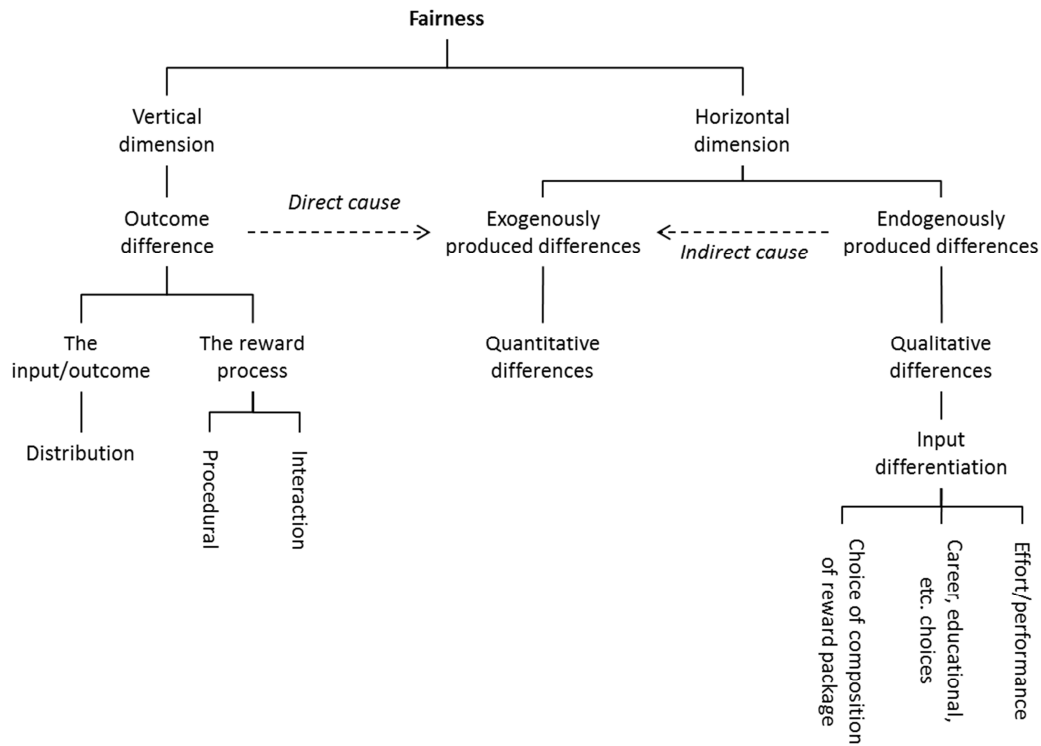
Fairness

Vertical dimension

Horizontal dimension

Outcome difference

Direct cause

Exogenously produced differences

Indirect cause

Endogenously produced differences

The input/outcome

The reward process

Quantitative differences

Qualitative differences

Distribution

Procedural

Interaction

Input differentiation

Choice of composition of reward package

Career, educational, etc. choices

Effort/performance